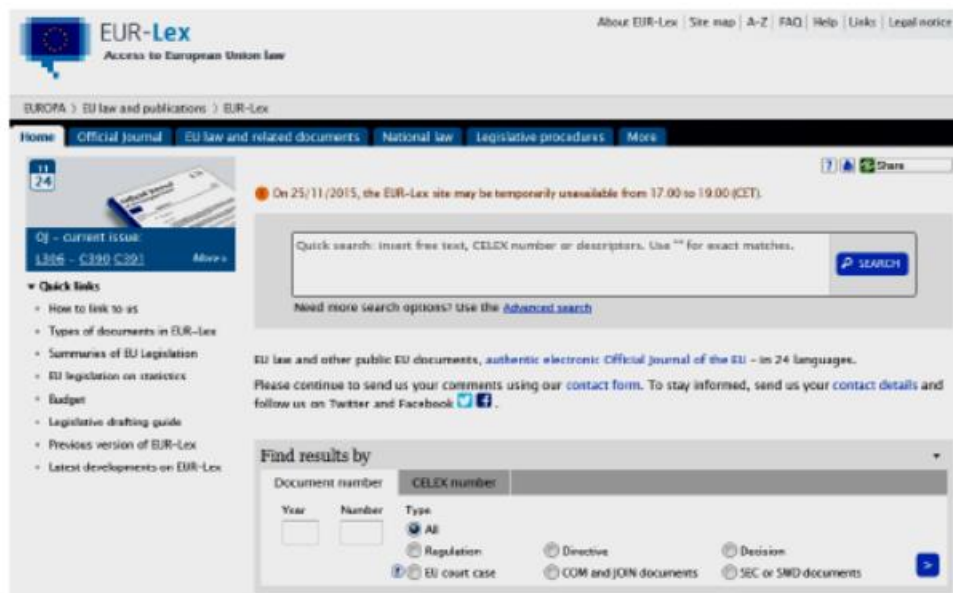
EUR-Lex
Access to European Union law

About EUR-Lex | Site map | A-Z | FAQ | Help | Links | Legal notice

EUROPA > EU law and publications > EUR-Lex

Home | Official Journal | EU law and related documents | National law | Legislative procedures | More

11
24

OJ - current issue:
L306 - C390 C391
More »

▾ Quick links
How to link to us
Types of documents in EUR-Lex
Summaries of EU Legislation
EU legislation on statistics
Budget
Legislative drafting guide
Previous version of EUR-Lex
Latest developments on EUR-Lex

? Share

On 25/11/2015, the EUR-Lex site may be temporarily unavailable from 17.00 to 19.00 (CET).

Quick search: insert free text, CELEX number or descriptors. Use "" for exact matches.

SEARCH

Need more search options? Use the Advanced search

EU law and other public EU documents, authentic electronic Official Journal of the EU - in 24 languages.

Please continue to send us your comments using our contact form. To stay informed, send us your contact details and follow us on Twitter and Facebook.

Find results by

Document number | CELEX number

Year
Number
Type
All
Regulation
Directive
Decision
EU court case
COM and JOIN documents
SEC or SWD documents

>